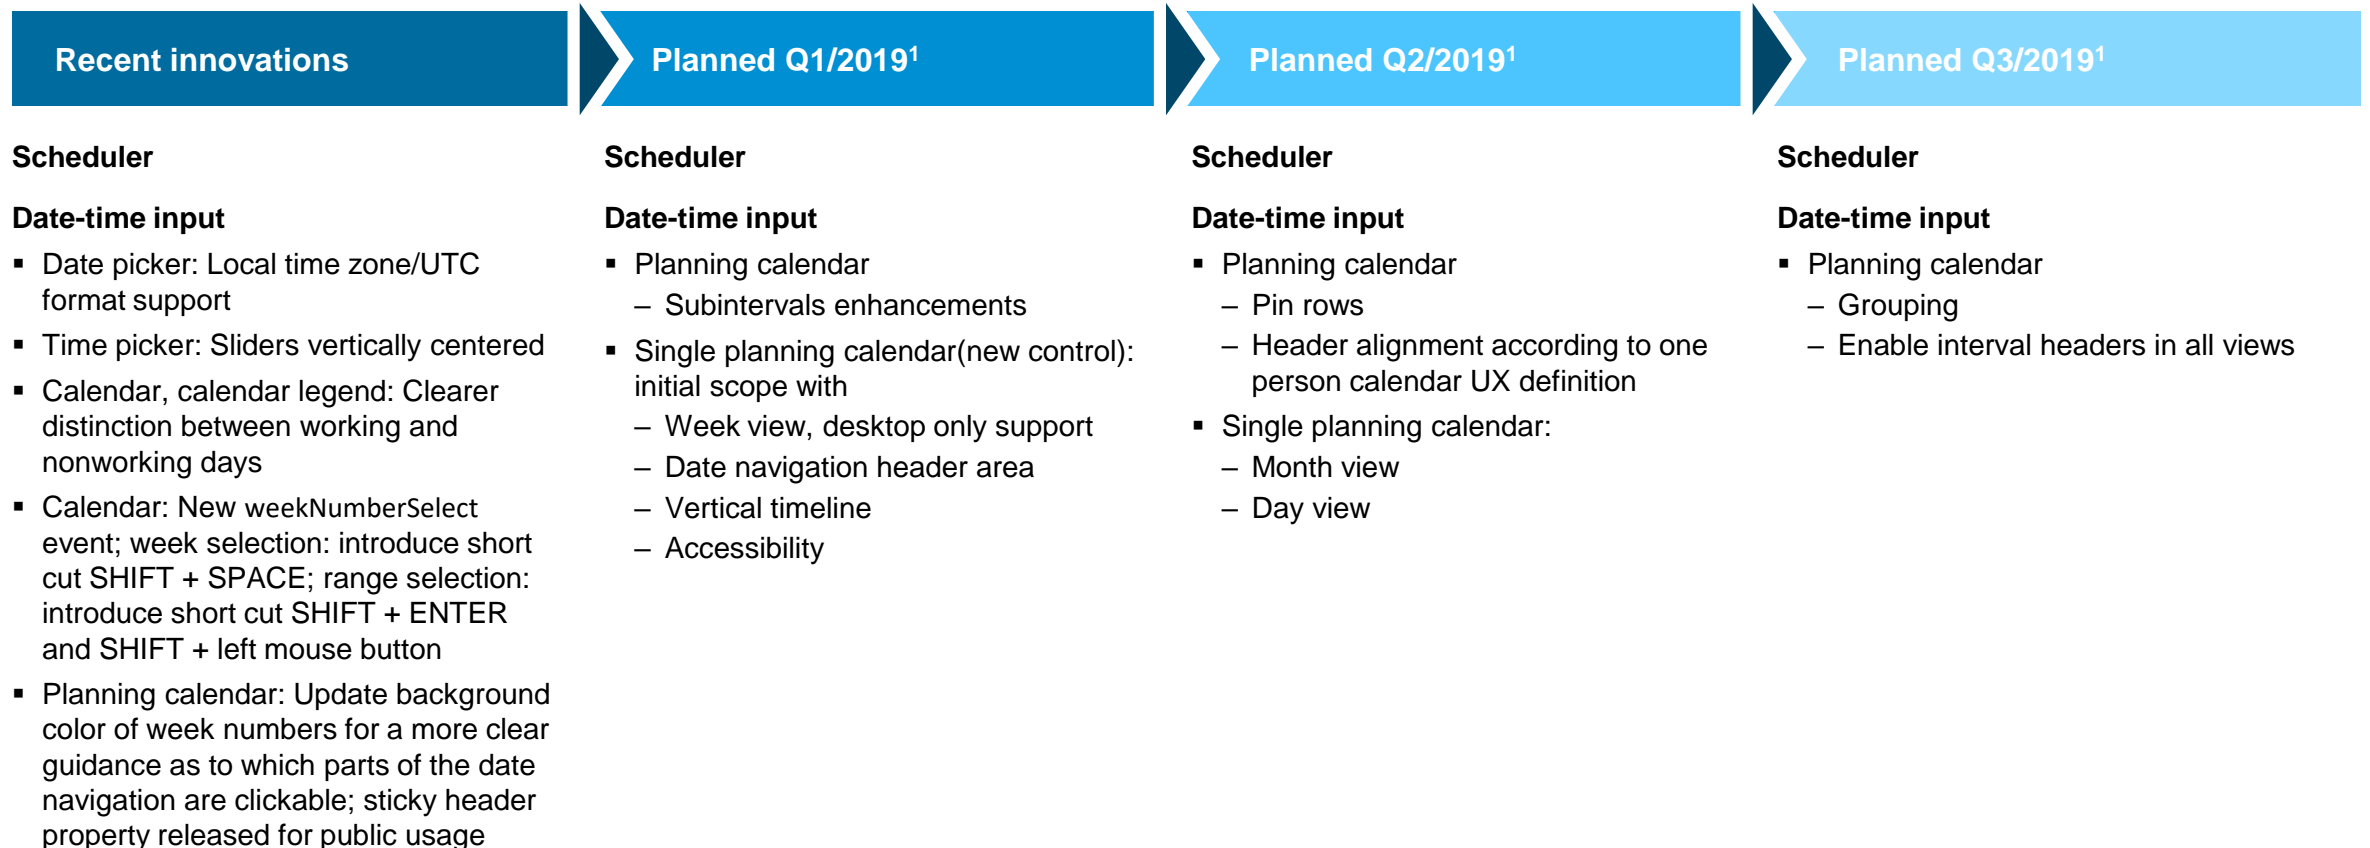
Recent innovations

Scheduler

Date-time input

- Date picker: Local time zone/UTC format support
- Time picker: Sliders vertically centered
- Calendar, calendar legend: Clearer distinction between working and nonworking days
- Calendar: New weekNumberSelect event; week selection: introduce short cut SHIFT + SPACE; range selection: introduce short cut SHIFT + ENTER and SHIFT + left mouse button
- Planning calendar: Update background color of week numbers for a more clear guidance as to which parts of the date navigation are clickable; sticky header property released for public usage

Planned Q1/2019$^1$

Scheduler

Date-time input

- Planning calendar
  – Subintervals enhancements
- Single planning calendar(new control): initial scope with
  – Week view, desktop only support
  – Date navigation header area
  – Vertical timeline
  – Accessibility

Planned Q2/2019$^1$

Scheduler

Date-time input

- Planning calendar
  – Pin rows
  – Header alignment according to one person calendar UX definition
- Single planning calendar:
  – Month view
  – Day view

Planned Q3/2019$^1$

Scheduler

Date-time input

- Planning calendar
  – Grouping
  – Enable interval headers in all views